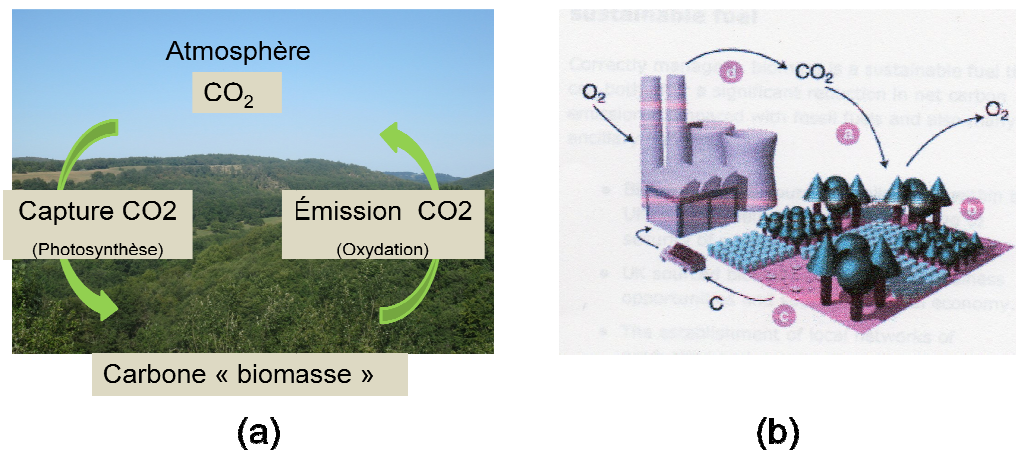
Atmosphère

$CO_2$

Capture CO2
(Photosynthèse)

Émission CO2
(Oxydation)

Carbone « biomasse »

(a)

sustainable fuel

Coppice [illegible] is a sustainable fuel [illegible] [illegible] a significant reduction in net carbon emissions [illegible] with fossil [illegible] and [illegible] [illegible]

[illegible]
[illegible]
UK sources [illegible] opportunities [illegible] economy
The establishment of local networks of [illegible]

$O_2$

d

$CO_2$

$O_2$

a

b

C

c

(b)